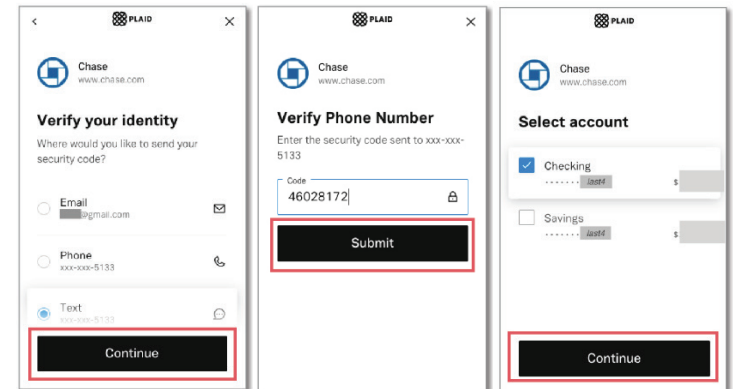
<
PLAID
×

Chase
www.chase.com

Verify your identity

Where would you like to send your security code?

Email
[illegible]@gmail.com

Phone
xxx-xxx-5133

Text
xxx-xxx-5133

Continue

PLAID
×

Chase
www.chase.com

Verify Phone Number

Enter the security code sent to xxx-xxx-5133

Code
46028172

Submit

PLAID

Chase
www.chase.com

Select account

Checking
•••••••• last4
$

Savings
•••••••• last4
$

Continue